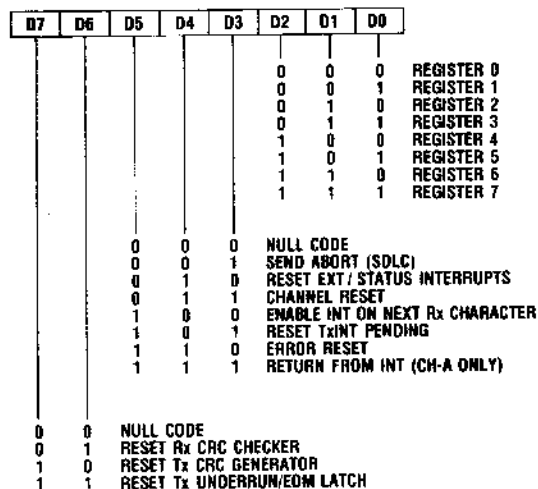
| D7 | D6 | D5 | D4 | D3 | D2 | D1 | D0 |
|---|---|---|---|---|---|---|---|

0 0 0 REGISTER 0
0 0 1 REGISTER 1
0 1 0 REGISTER 2
0 1 1 REGISTER 3
1 0 0 REGISTER 4
1 0 1 REGISTER 5
1 1 0 REGISTER 6
1 1 1 REGISTER 7

0 0 0 NULL CODE
0 0 1 SEND ABORT (SDLC)
0 1 0 RESET EXT / STATUS INTERRUPTS
0 1 1 CHANNEL RESET
1 0 0 ENABLE INT ON NEXT Rx CHARACTER
1 0 1 RESET TxINT PENDING
1 1 0 ERROR RESET
1 1 1 RETURN FROM INT (CH-A ONLY)

0 0 NULL CODE
0 1 RESET Rx CRC CHECKER
1 0 RESET Tx CRC GENERATOR
1 1 RESET Tx UNDERRUN/EOM LATCH